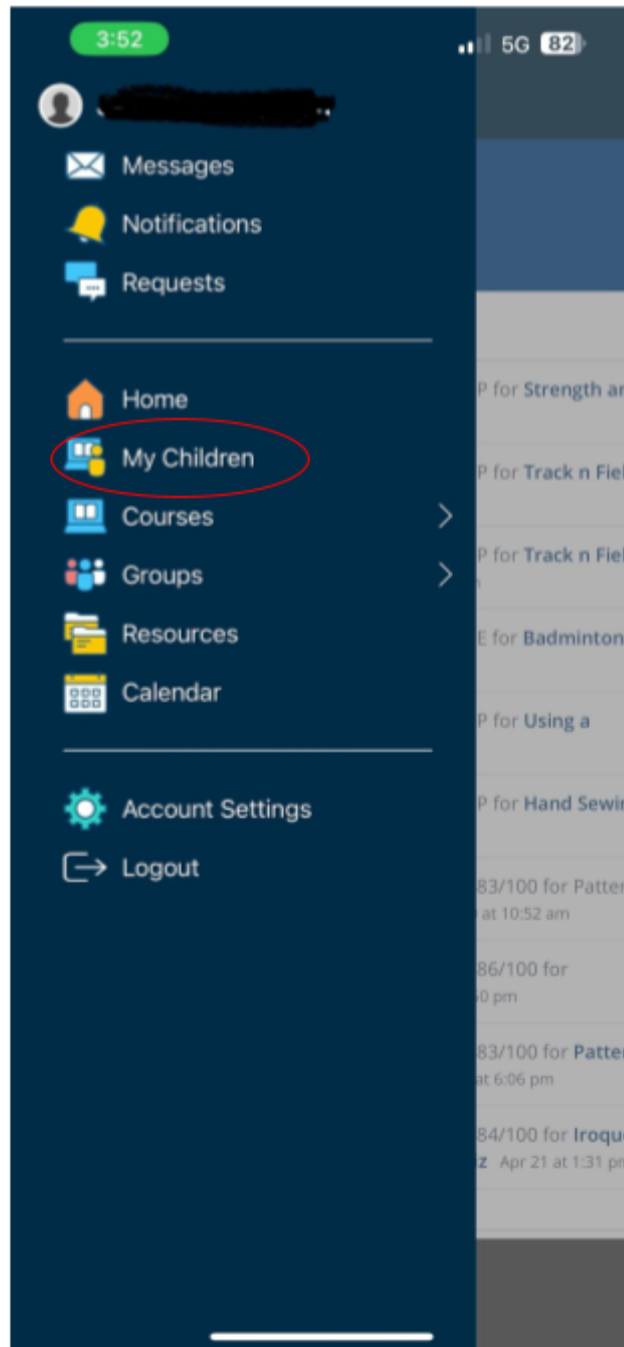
3:52

5G 82

Messages

Notifications

Requests

Home

My Children

Courses

Groups

Resources

Calendar

Account Settings

Logout

P for Strength ar

P for Track n Fiel

P for Track n Fiel

E for Badminton

P for Using a

P for Hand Sewir

83/100 for Patter
at 10:52 am

86/100 for
0 pm

83/100 for Patter
at 6:06 pm

84/100 for Iroqu
z Apr 21 at 1:31 pr